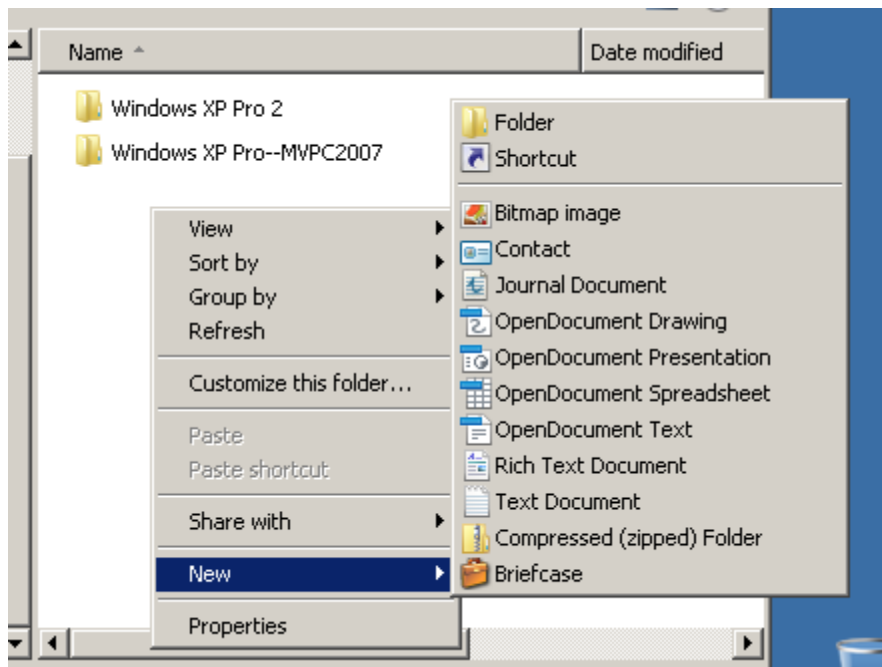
Name

Date modified

Windows XP Pro 2

Windows XP Pro--MVPC2007

View
Sort by
Group by
Refresh

Customize this folder...

Paste
Paste shortcut

Share with

New

Properties

Folder
Shortcut

Bitmap image
Contact
Journal Document
OpenDocument Drawing
OpenDocument Presentation
OpenDocument Spreadsheet
OpenDocument Text
Rich Text Document
Text Document
Compressed (zipped) Folder
Briefcase